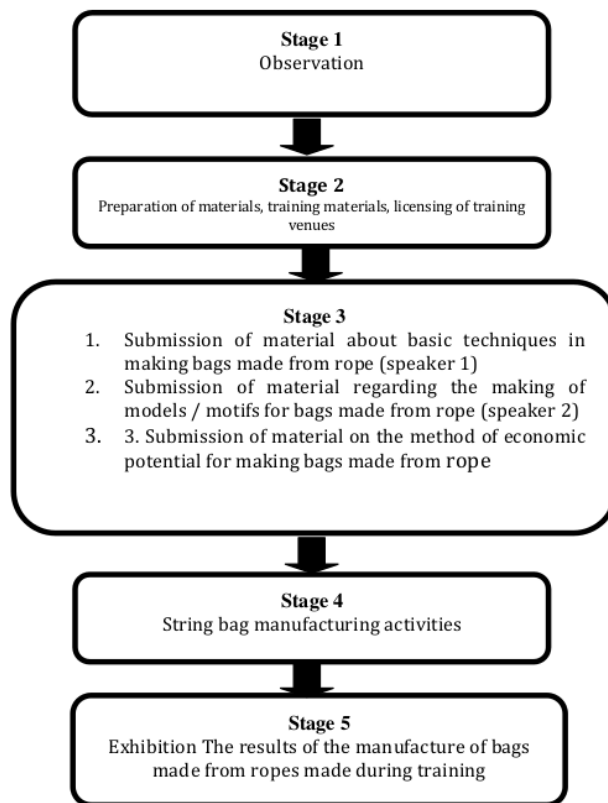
Stage 1
Observation

Stage 2
Preparation of materials, training materials, licensing of training venues

Stage 3
1. Submission of material about basic techniques in making bags made from rope (speaker 1)
2. Submission of material regarding the making of models / motifs for bags made from rope (speaker 2)
3. 3. Submission of material on the method of economic potential for making bags made from rope

Stage 4
String bag manufacturing activities

Stage 5
Exhibition The results of the manufacture of bags made from ropes made during training